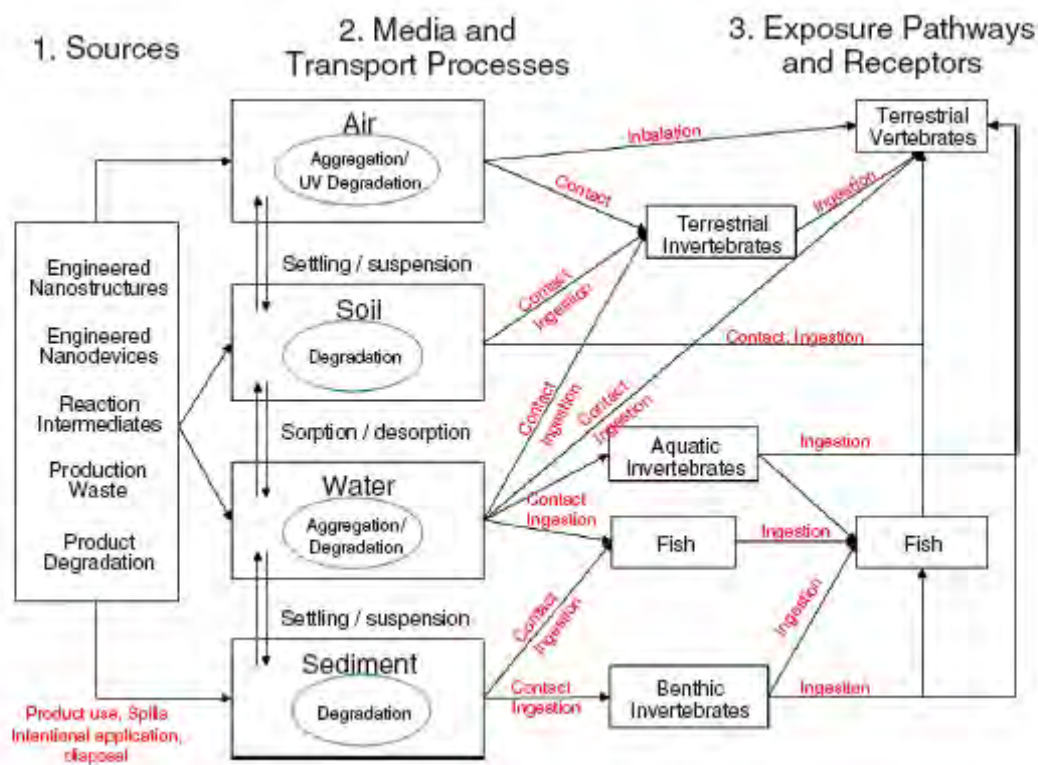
1. Sources

2. Media and Transport Processes

3. Exposure Pathways and Receptors

Engineered Nanostructures

Engineered Nanodevices

Reaction Intermediates

Production Waste

Product Degradation

Product use, Spills Intentional application, disposal

Air

Aggregation/ UV Degradation

Settling / suspension

Soil

Degradation

Sorption / desorption

Water

Aggregation/ Degradation

Settling / suspension

Sediment

Degradation

Inhalation

Contact

Contact Ingestion

Contact, Ingestion

Contact Ingestion

Contact Ingestion

Contact Ingestion

Contact Ingestion

Contact Ingestion

Terrestrial Vertebrates

Ingestion

Terrestrial Invertebrates

Aquatic Invertebrates

Ingestion

Fish

Ingestion

Fish

Ingestion

Benthic Invertebrates

Ingestion